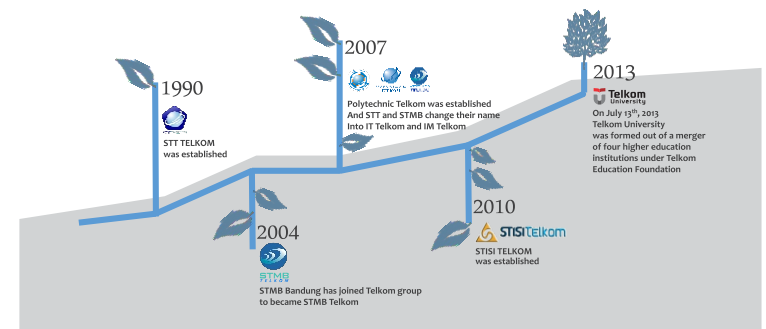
1990

STT TELKOM was established

2004

STMB

STMB Bandung has joined Telkom group to became STMB Telkom

2007

Polytechnic Telkom was established And STT and STMB change their name Into IT Telkom and IM Telkom

2010

STISI Telkom

STISI TELKOM was established

2013

Telkom University

On July 13$^{th}$, 2013 Telkom University was formed out of a merger of four higher education institutions under Telkom Education Foundation